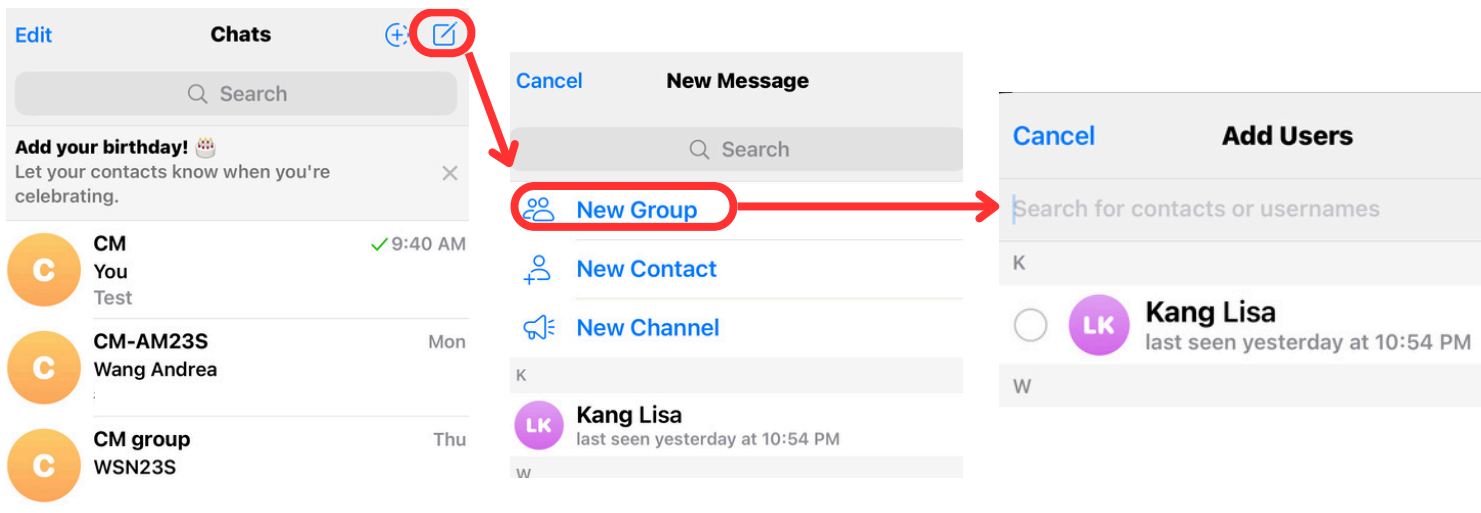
Edit Chats

Search

Add your birthday! 🎂
Let your contacts know when you're celebrating.

C
CM
9:40 AM
You
Test

C
CM-AM23S
Mon
Wang Andrea

C
CM group
Thu
WSN23S

Cancel New Message

Search

New Group

New Contact

New Channel

K

LK
Kang Lisa
last seen yesterday at 10:54 PM

W

Cancel Add Users

Search for contacts or usernames

K

LK
Kang Lisa
last seen yesterday at 10:54 PM

W